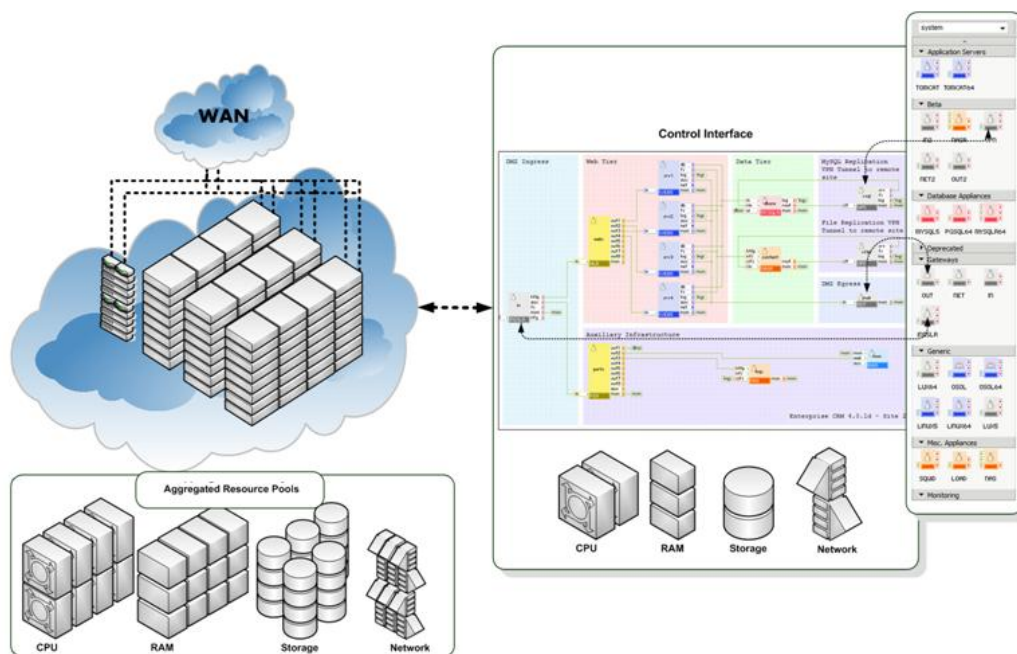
WAN

Aggregated Resource Pools

CPU
RAM
Storage
Network

Control Interface

DMZ Ingress
Web Tier
Data Tier
MySQL Replication VPN Tunnel to remote site
File Replication VPN Tunnel to remote site
DMZ Egress
Auxiliary Infrastructure
Enterprise CRM 4.0.14 - Site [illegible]

CPU
RAM
Storage
Network

system
Application Servers
TOMCAT
TOMCAT64
Beta
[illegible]
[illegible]
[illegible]
NET2
OUT2
Database Appliances
MYSQL5
PGSQL64
MYSQL64
Deprecated
Gateways
OUT
NET
IN
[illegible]
Generic
LUX64
OSOL
OSOL64
LINUX5
LINUX64
LUX5
Misc. Appliances
SQUID
LOAD
DNS
Monitoring